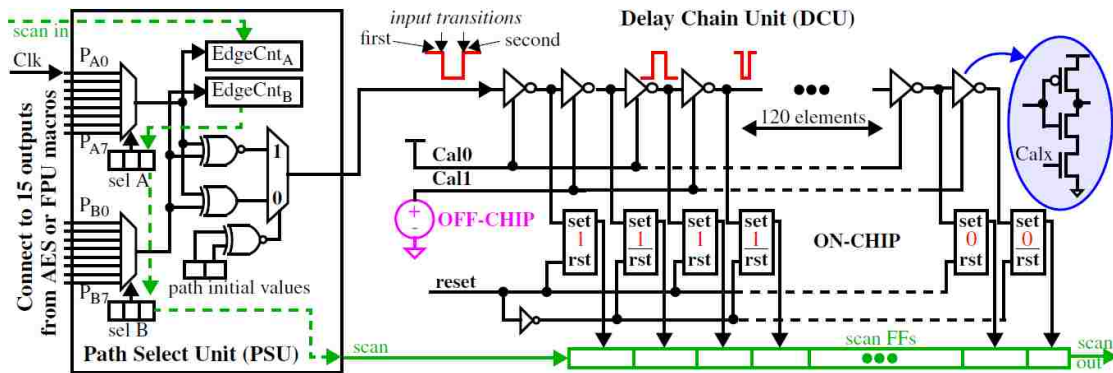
scan in

Clk

$P_{A0}$

EdgeCnt$_A$

EdgeCnt$_B$

$P_{A7}$

sel A

1

0

$P_{B0}$

$P_{B7}$

sel B

path initial values

Connect to 15 outputs from AES or FPU macros

Path Select Unit (PSU)

input transitions

first

second

Delay Chain Unit (DCU)

120 elements

Cal0

Cal1

+

-

OFF-CHIP

set 1 rst

set 1 rst

set 1 rst

set 1 rst

ON-CHIP

set 0 rst

set 0 rst

reset

Calx

scan

scan FFs

scan out